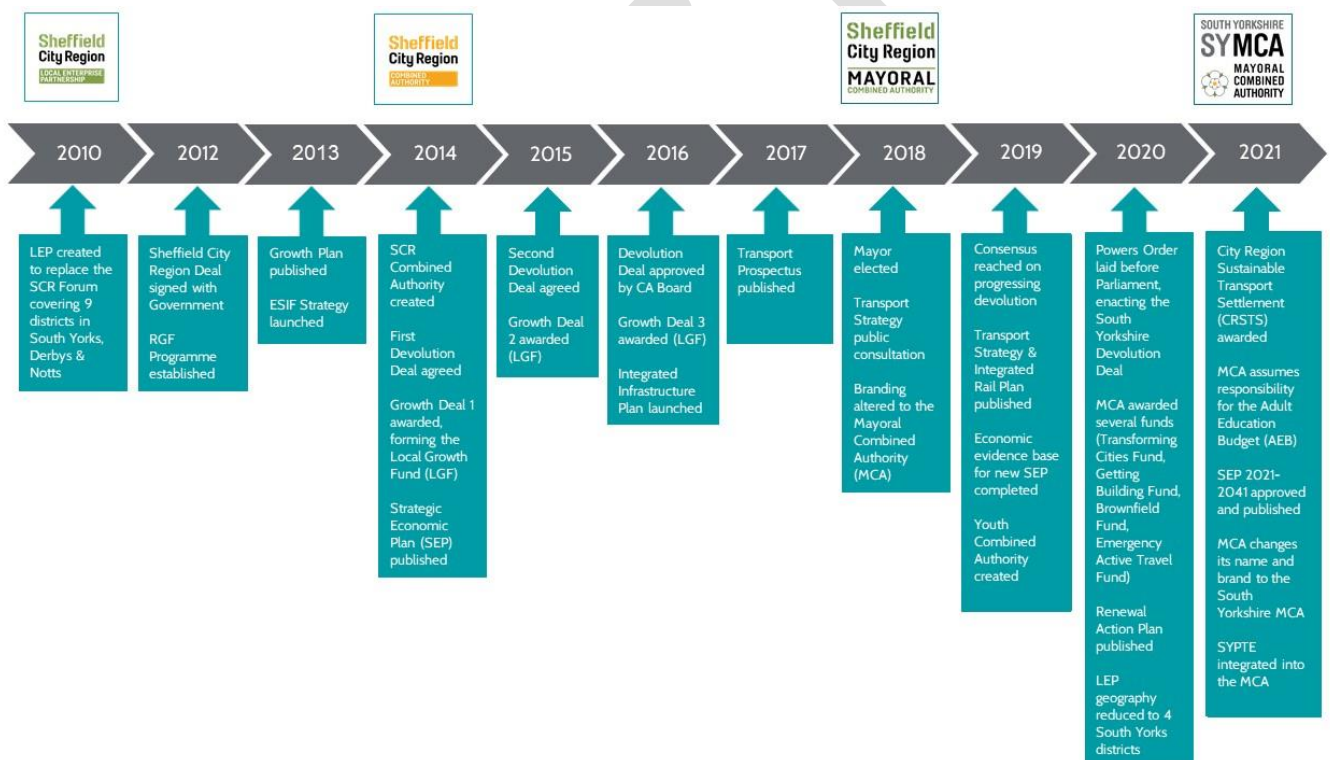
Sheffield City Region
LOCAL ENTERPRISE PARTNERSHIP

Sheffield City Region
COMBINED AUTHORITY

Sheffield City Region
MAYORAL
COMBINED AUTHORITY

SOUTH YORKSHIRE
SYMCA
MAYORAL COMBINED AUTHORITY

2010

2012

2013

2014

2015

2016

2017

2018

2019

2020

2021

LEP created to replace the SCR Forum covering 9 districts in South Yorks, Derbys & Notts

Sheffield City Region Deal signed with Government

RGF Programme established

Growth Plan published

ESIF Strategy launched

SCR Combined Authority created

First Devolution Deal agreed

Growth Deal 1 awarded, forming the Local Growth Fund (LGF)

Strategic Economic Plan (SEP) published

Second Devolution Deal agreed

Growth Deal 2 awarded (LGF)

Devolution Deal approved by CA Board

Growth Deal 3 awarded (LGF)

Integrated Infrastructure Plan launched

Transport Prospectus published

Mayor elected

Transport Strategy public consultation

Branding altered to the Mayoral Combined Authority (MCA)

Consensus reached on progressing devolution

Transport Strategy & Integrated Rail Plan published

Economic evidence base for new SEP completed

Youth Combined Authority created

Powers Order laid before Parliament, enacting the South Yorkshire Devolution Deal

MCA awarded several funds (Transforming Cities Fund, Getting Building Fund, Brownfield Fund, Emergency Active Travel Fund)

Renewal Action Plan published

LEP geography reduced to 4 South Yorks districts

City Region Sustainable Transport Settlement (CRSTS) awarded

MCA assumes responsibility for the Adult Education Budget (AEB)

SEP 2021-2041 approved and published

MCA changes its name and brand to the South Yorkshire MCA

SYPTE integrated into the MCA